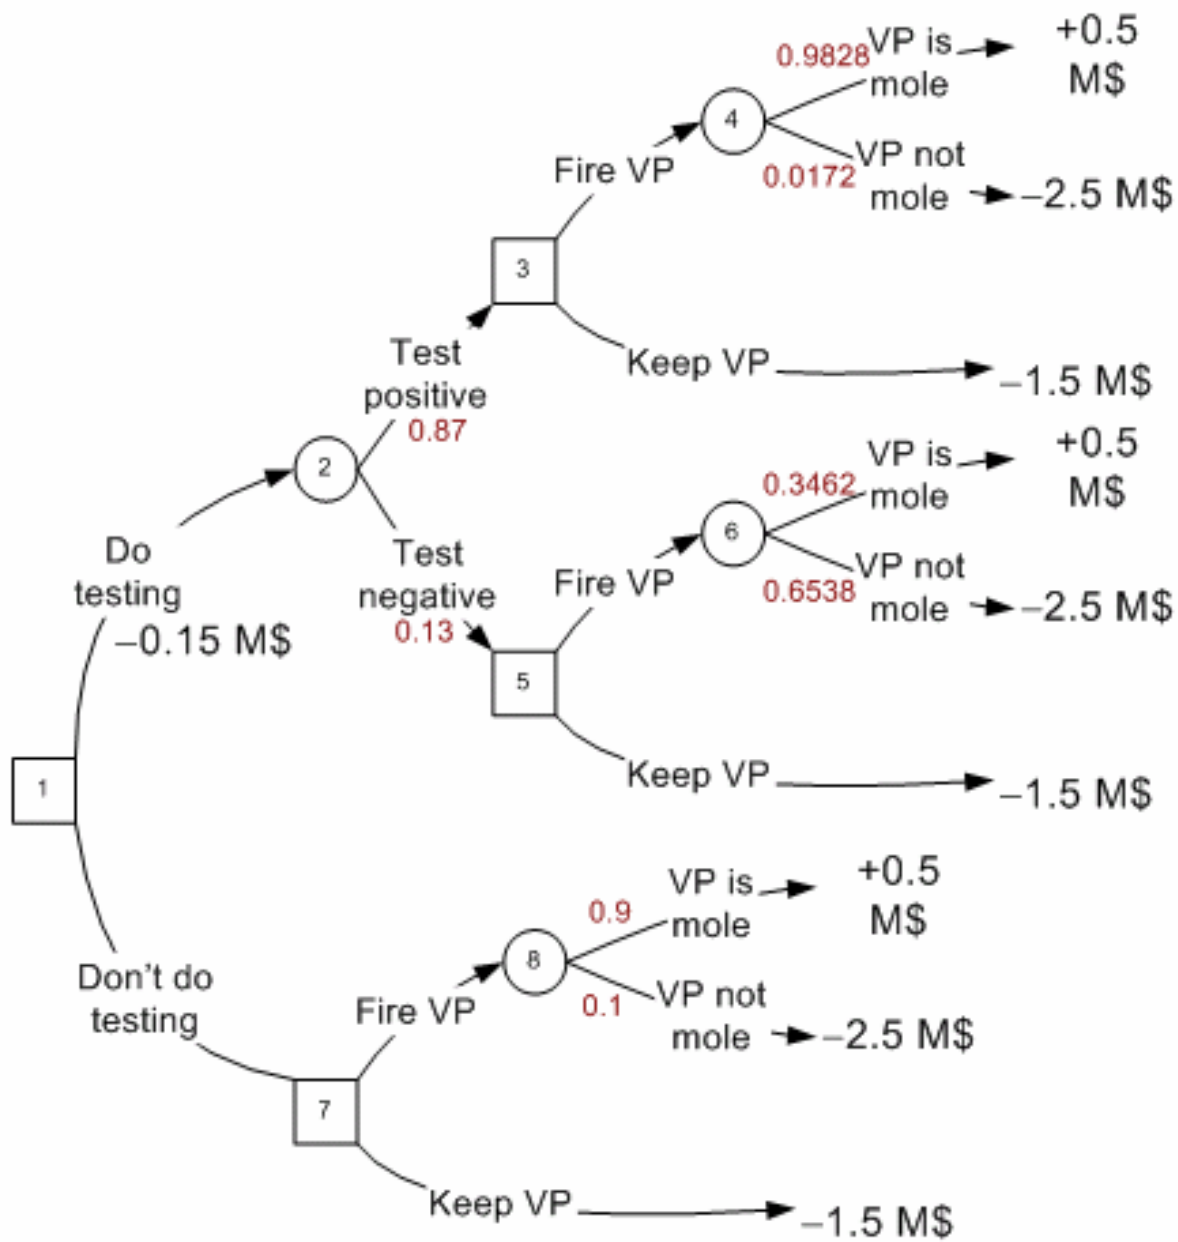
0.9828 VP is mole
+0.5 M$
4
Fire VP
0.0172 VP not mole
–2.5 M$
3
Keep VP
–1.5 M$
Test positive
0.87
2
VP is mole
+0.5 M$
0.3462
6
Fire VP
VP not mole
0.6538
–2.5 M$
Do testing
–0.15 M$
Test negative
0.13
5
Keep VP
–1.5 M$
1
VP is mole
+0.5 M$
0.9
8
Fire VP
0.1
VP not mole
–2.5 M$
Don't do testing
7
Keep VP
–1.5 M$